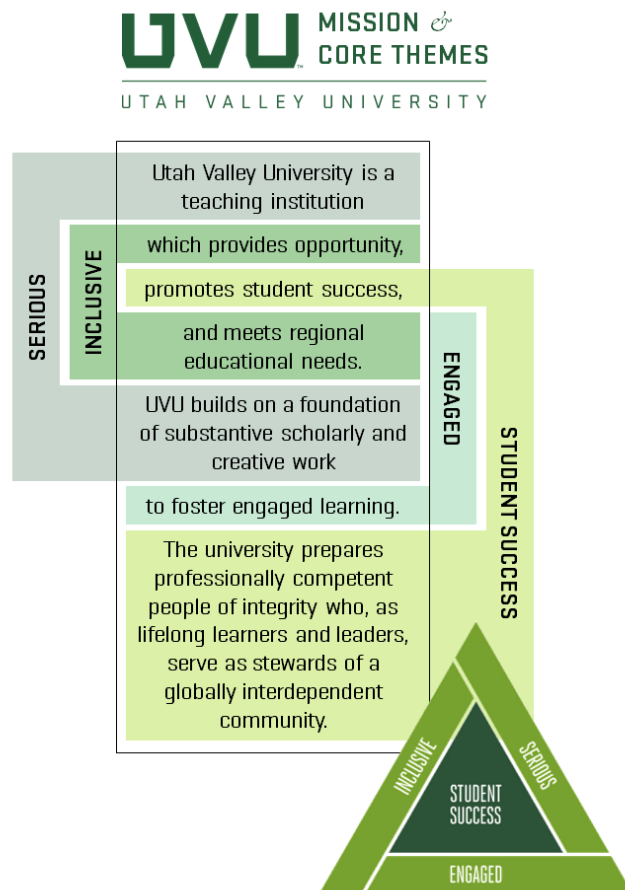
UVU MISSION & CORE THEMES

UTAH VALLEY UNIVERSITY

SERIOUS

INCLUSIVE

Utah Valley University is a teaching institution

which provides opportunity,

promotes student success,

and meets regional educational needs.

UVU builds on a foundation of substantive scholarly and creative work

to foster engaged learning.

ENGAGED

STUDENT SUCCESS

The university prepares professionally competent people of integrity who, as lifelong learners and leaders, serve as stewards of a globally interdependent community.

INCLUSIVE

SERIOUS

STUDENT SUCCESS

ENGAGED